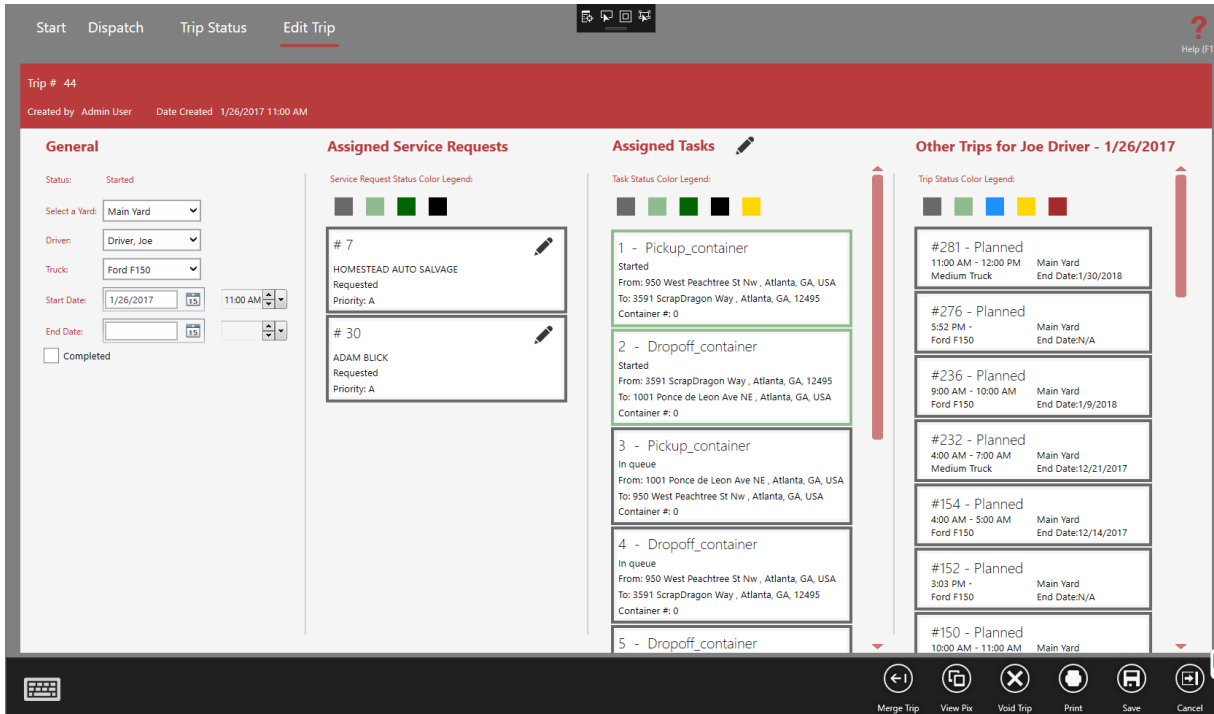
Start Dispatch Trip Status Edit Trip

Help (F1

Trip # 44

Created by Admin User Date Created 1/26/2017 11:00 AM

General

Status: Started

Select a Yard: Main Yard

Driver: Driver, Joe

Truck: Ford F150

Start Date: 1/26/2017 15 11:00 AM

End Date: 15

Completed

Assigned Service Requests

Service Request Status Color Legend:

# 7
HOMESTEAD AUTO SALVAGE
Requested
Priority: A

# 30
ADAM BLICK
Requested
Priority: A

Assigned Tasks

Task Status Color Legend:

1 - Pickup_container
Started
From: 950 West Peachtree St Nw , Atlanta, GA, USA
To: 3591 ScrapDragon Way , Atlanta, GA, 12495
Container #: 0

2 - Dropoff_container
Started
From: 3591 ScrapDragon Way , Atlanta, GA, 12495
To: 1001 Ponce de Leon Ave NE , Atlanta, GA, USA
Container #: 0

3 - Pickup_container
In queue
From: 1001 Ponce de Leon Ave NE , Atlanta, GA, USA
To: 950 West Peachtree St Nw , Atlanta, GA, USA
Container #: 0

4 - Dropoff_container
In queue
From: 950 West Peachtree St Nw , Atlanta, GA, USA
To: 3591 ScrapDragon Way , Atlanta, GA, 12495
Container #: 0

5 - Dropoff_container

Other Trips for Joe Driver - 1/26/2017

Trip Status Color Legend:

#281 - Planned
11:00 AM - 12:00 PM Main Yard
Medium Truck End Date:1/30/2018

#276 - Planned
5:52 PM - Main Yard
Ford F150 End Date:N/A

#236 - Planned
9:00 AM - 10:00 AM Main Yard
Ford F150 End Date:1/9/2018

#232 - Planned
4:00 AM - 7:00 AM Main Yard
Medium Truck End Date:12/21/2017

#154 - Planned
4:00 AM - 5:00 AM Main Yard
Ford F150 End Date:12/14/2017

#152 - Planned
3:03 PM - Main Yard
Ford F150 End Date:N/A

#150 - Planned
10:00 AM - 11:00 AM Main Yard

Merge Trip View Pix Void Trip Print Save Cancel